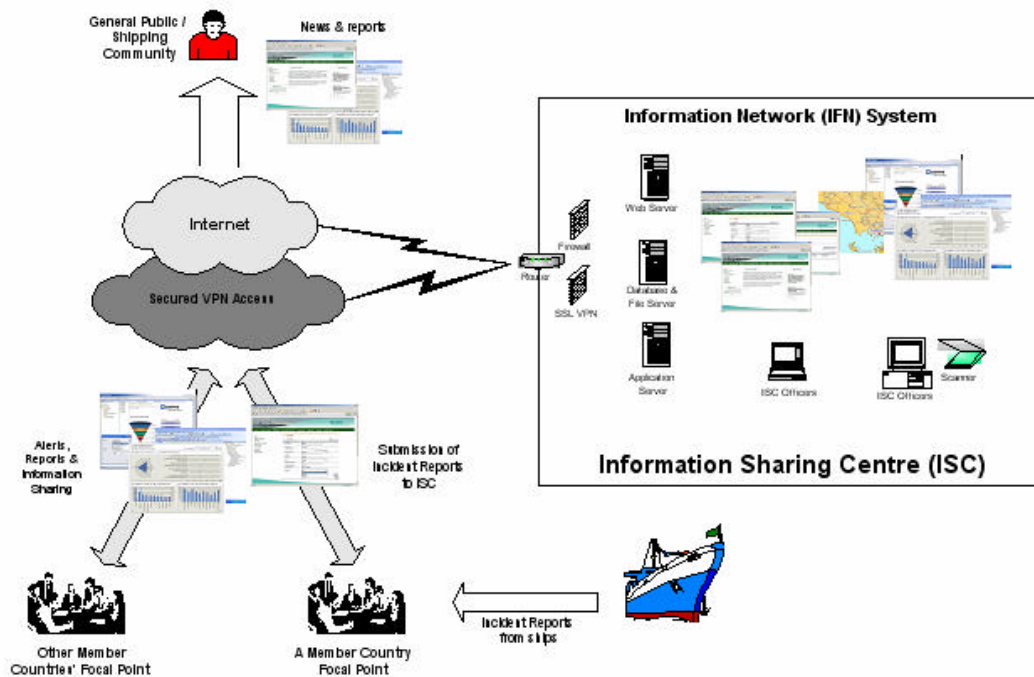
General Public / Shipping Community

News & reports

Information Network (IFN) System

Internet

Secured VPN Access

Firewall

Router

SSL VPN

Web Server

Database & File Server

Application Server

ISC Officers

ISC Officers

Scanner

Information Sharing Centre (ISC)

Alerts, Reports & Information Sharing

Submission of Incident Reports to ISC

Incident Reports from ships

Other Member Countries' Focal Point

A Member Country Focal Point